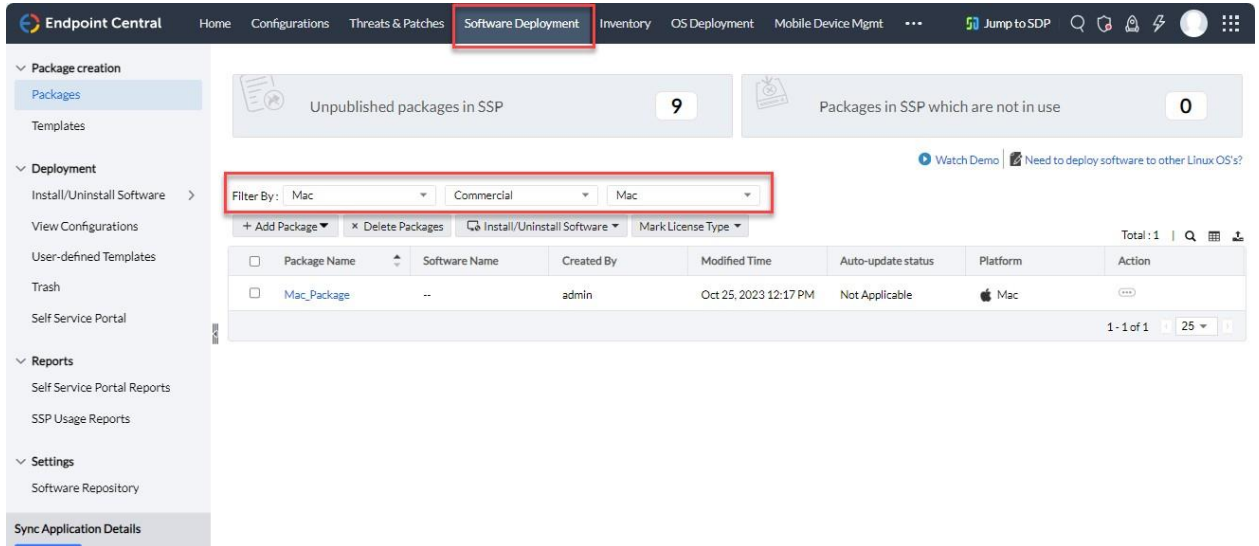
Endpoint Central Home Configurations Threats & Patches Software Deployment Inventory OS Deployment Mobile Device Mgmt ••• Jump to SDP

Package creation
Packages
Templates

Deployment
Install/Uninstall Software
View Configurations
User-defined Templates
Trash
Self Service Portal

Reports
Self Service Portal Reports
SSP Usage Reports

Settings
Software Repository

Sync Application Details

Unpublished packages in SSP 9

Packages in SSP which are not in use 0

Watch Demo | Need to deploy software to other Linux OS's?

Filter By: Mac | Commercial | Mac

+ Add Package | × Delete Packages | Install/Uninstall Software | Mark License Type

Total : 1

| | Package Name | Software Name | Created By | Modified Time | Auto-update status | Platform | Action |
|---|---|---|---|---|---|---|---|
| | Mac_Package | -- | admin | Oct 25, 2023 12:17 PM | Not Applicable | Mac | ••• |

1 - 1 of 1 25